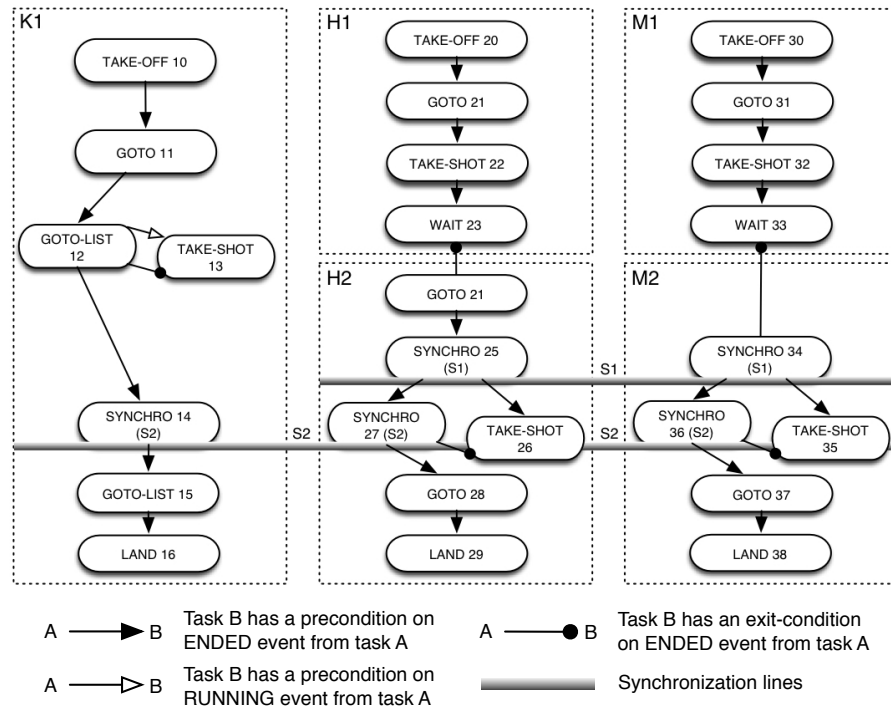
K1

TAKE-OFF 10

GOTO 11

GOTO-LIST 12

TAKE-SHOT 13

SYNCHRO 14 (S2)

GOTO-LIST 15

LAND 16

H1

TAKE-OFF 20

GOTO 21

TAKE-SHOT 22

WAIT 23

H2

GOTO 21

SYNCHRO 25 (S1)

SYNCHRO 27 (S2)

TAKE-SHOT 26

GOTO 28

LAND 29

M1

TAKE-OFF 30

GOTO 31

TAKE-SHOT 32

WAIT 33

M2

SYNCHRO 34 (S1)

SYNCHRO 36 (S2)

TAKE-SHOT 35

GOTO 37

LAND 38

S1

S2

S2

A B Task B has a precondition on ENDED event from task A

A B Task B has a precondition on RUNNING event from task A

A B Task B has an exit-condition on ENDED event from task A

Synchronization lines